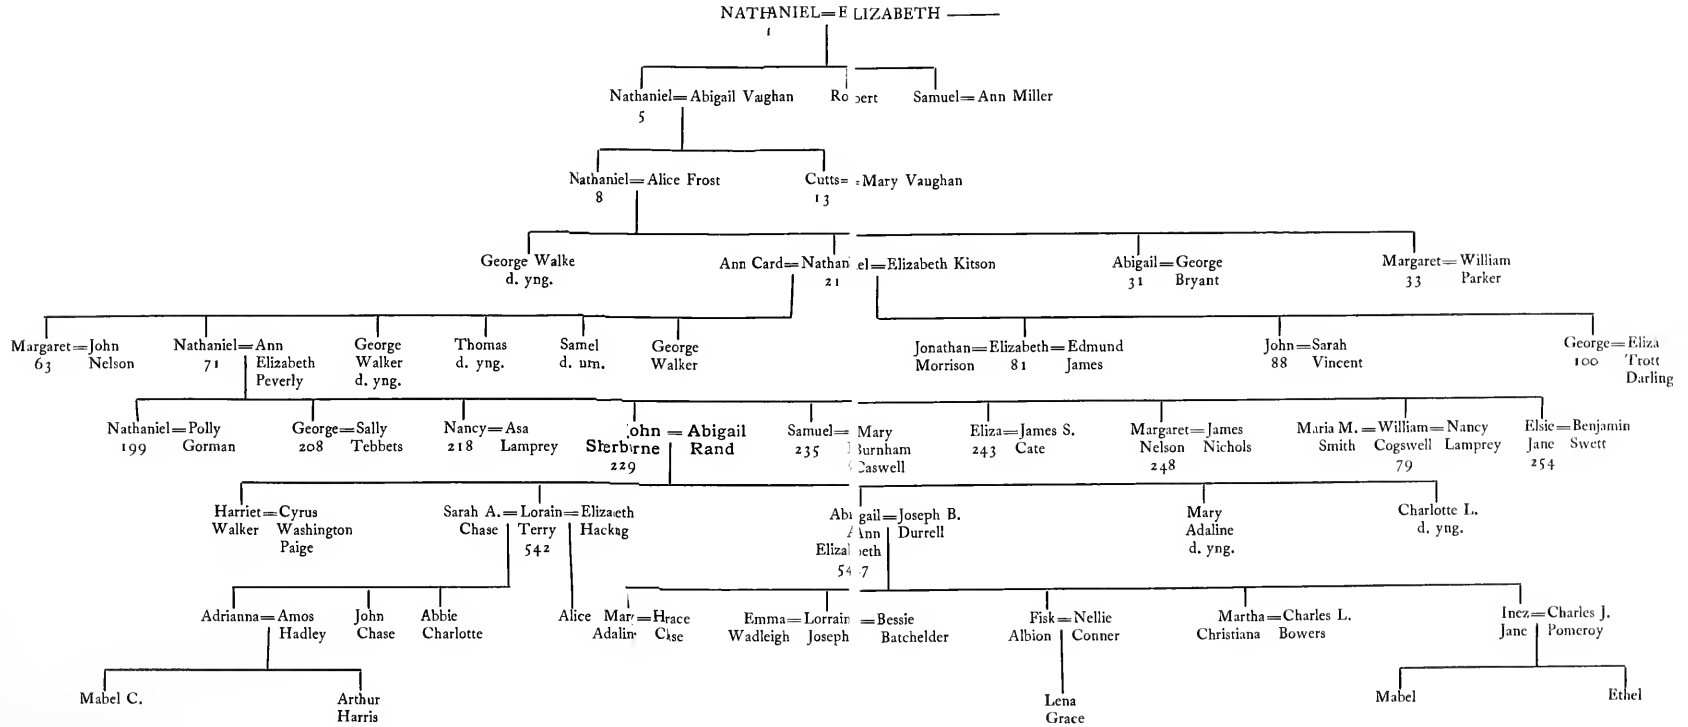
NATHANIEL=ELIZABETH
1

Nathaniel=Abigail Vaughan
5

Robert

Samuel=Ann Miller

Nathaniel=Alice Frost
8

Cutts=Mary Vaughan
13

George Walke
d. yng.

Ann Card=Nathaniel=Elizabeth Kitson
21

Abigail=George
31 Bryant

Margaret=William
33 Parker

Margaret=John
63 Nelson

Nathaniel=Ann
71 Elizabeth
Peverly

George
Walker
d. yng.

Thomas
d. yng.

Samel
d. um.

George
Walker

Jonathan=Elizabeth=Edmund
Morrison 81 James

John=Sarah
88 Vincent

George=Eliza
100 Trott
Darling

Nathaniel=Polly
199 Gorman

George=Sally
208 Tebbets

Nancy=Asa
218 Lamprey

John=Abigail
Sherburne Rand
229

Samuel=Mary
235 Burnham
Caswell

Eliza=James S.
243 Cate

Margaret=James
Nelson Nichols
248

Maria M.=William=Nancy
Smith Cogswell Lamprey
79

Elsie=Benjamin
Jane Swett
254

Harriet=Cyrus
Walker Washington
Paige

Sarah A.=Lorain=Elizabeth
Chase Terry Hackag
542

Abigail=Joseph B.
Ann Durrell
Elizabeth
547

Mary
Adaline
d. yng.

Charlotte L.
d. yng.

Adrianna=Amos
Hadley

John
Chase

Abbie
Charlotte

Alice

Mary=Hrace
Adaline Case

Emma=Lorrain=Bessie
Wadleigh Joseph Batchelder

Fisk=Nellie
Albion Conner

Martha=Charles L.
Christiana Bowers

Inez=Charles J.
Jane Pomeroy

Mabel C.

Arthur
Harris

Lena
Grace

Mabel

Ethel